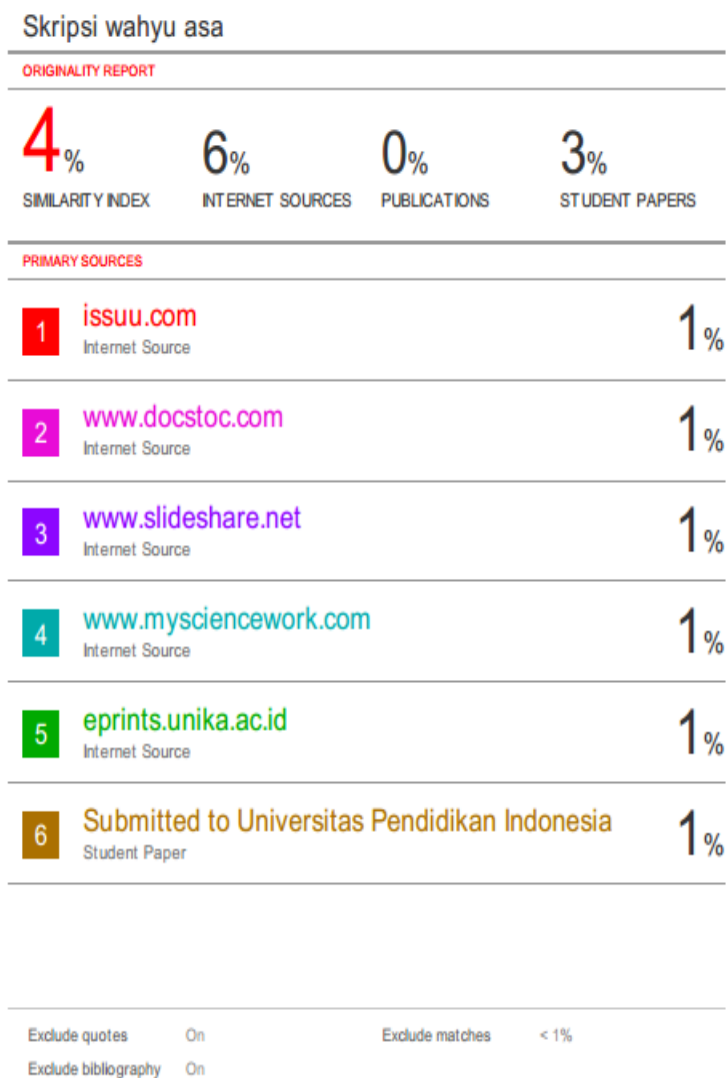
Skripsi wahyu asa

ORIGINALITY REPORT

4%
SIMILARITY INDEX

6%
INTERNET SOURCES

0%
PUBLICATIONS

3%
STUDENT PAPERS

PRIMARY SOURCES

| | | |
|---|---|---|
| 1 | issuu.com<br>Internet Source | 1% |
| 2 | www.docstoc.com<br>Internet Source | 1% |
| 3 | www.slideshare.net<br>Internet Source | 1% |
| 4 | www.mysciencework.com<br>Internet Source | 1% |
| 5 | eprints.unika.ac.id<br>Internet Source | 1% |
| 6 | Submitted to Universitas Pendidikan Indonesia<br>Student Paper | 1% |

Exclude quotes On
Exclude bibliography On
Exclude matches < 1%